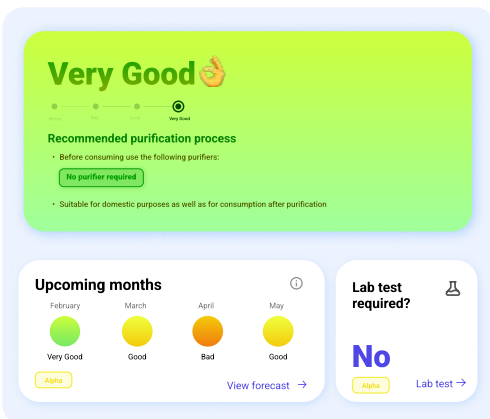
Very Good👌

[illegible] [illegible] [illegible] Very Good

Recommended purification process

• Before consuming use the following purifiers:

No purifier required

• Suitable for domestic purposes as well as for consumption after purification

Upcoming months

February March April May

Very Good Good Bad Good

Alpha

View forecast →

Lab test required?

No

Alpha

Lab test →